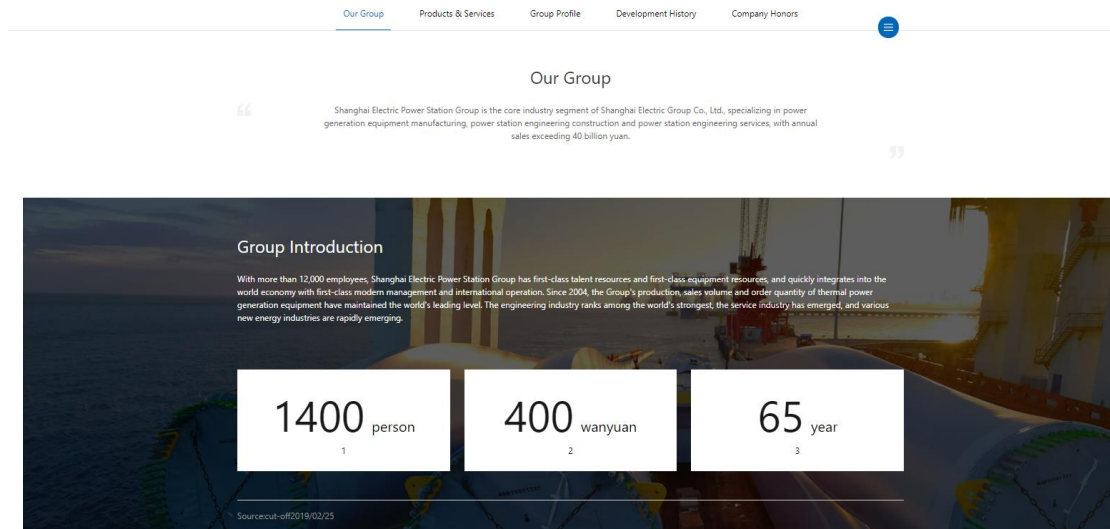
Our Group Products & Services Group Profile Development History Company Honors

Our Group

“

Shanghai Electric Power Station Group is the core industry segment of Shanghai Electric Group Co., Ltd., specializing in power generation equipment manufacturing, power station engineering construction and power station engineering services, with annual sales exceeding 40 billion yuan.

”

Group Introduction

With more than 12,000 employees, Shanghai Electric Power Station Group has first-class talent resources and first-class equipment resources, and quickly integrates into the world economy with first-class modern management and international operation. Since 2004, the Group's production, sales volume and order quantity of thermal power generation equipment have maintained the world's leading level. The engineering industry ranks among the world's strongest, the service industry has emerged, and various new energy industries are rapidly emerging.

1400 person
1

400 wanyuan
2

65 year
3

Source:cut-off2019/02/25